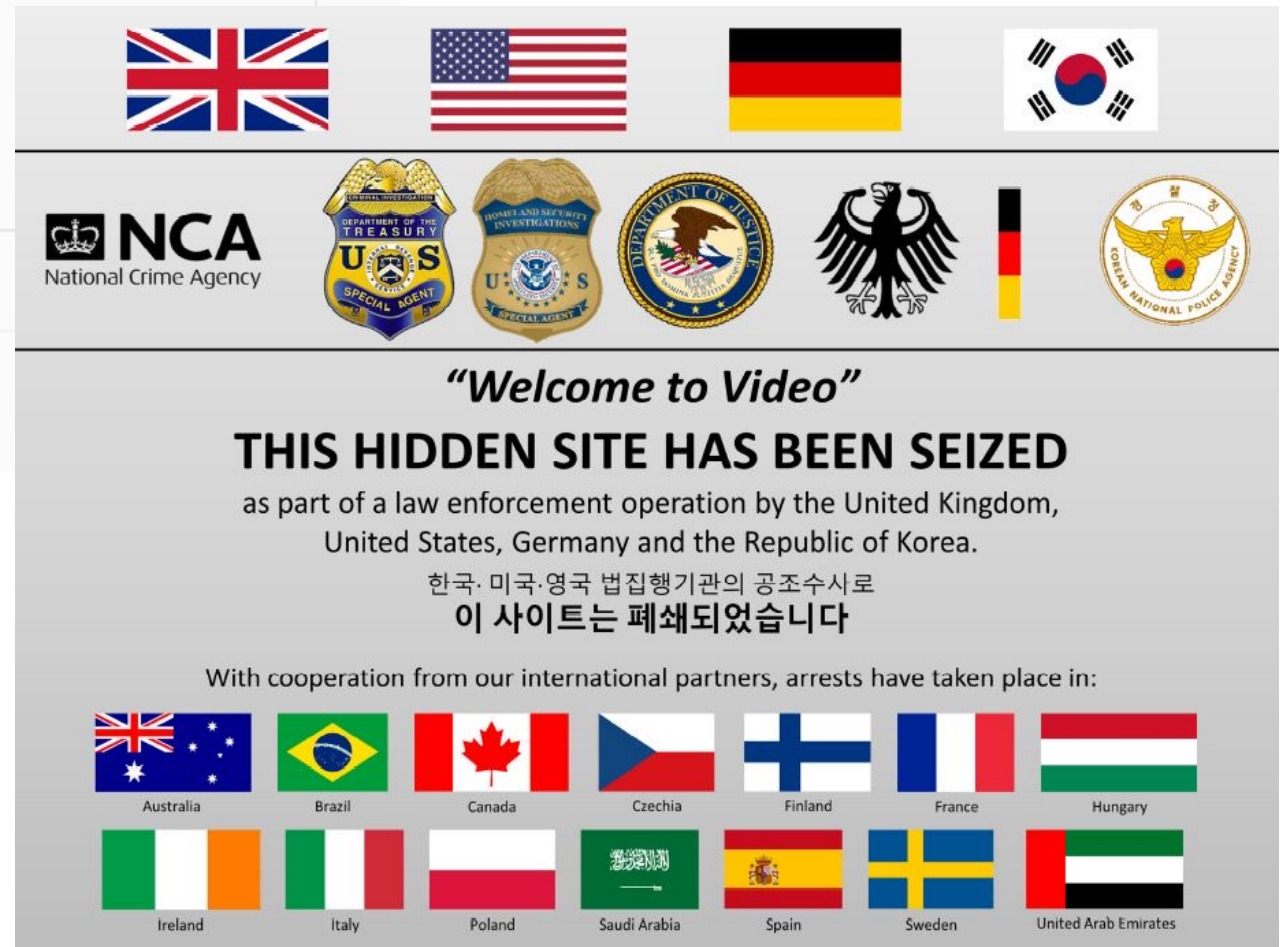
NCA
National Crime Agency

CRIMINAL INVESTIGATION
DEPARTMENT OF THE TREASURY
INTERNAL REVENUE SERVICE
U S
SPECIAL AGENT

HOMELAND SECURITY INVESTIGATIONS
U S
SPECIAL AGENT

DEPARTMENT OF JUSTICE

경찰청
KOREAN NATIONAL POLICE AGENCY

"Welcome to Video"

THIS HIDDEN SITE HAS BEEN SEIZED

as part of a law enforcement operation by the United Kingdom, United States, Germany and the Republic of Korea.

한국· 미국·영국 법집행기관의 공조수사로
이 사이트는 폐쇄되었습니다

With cooperation from our international partners, arrests have taken place in:

Australia
Brazil
Canada
Czechia
Finland
France
Hungary
Ireland
Italy
Poland
Saudi Arabia
Spain
Sweden
United Arab Emirates